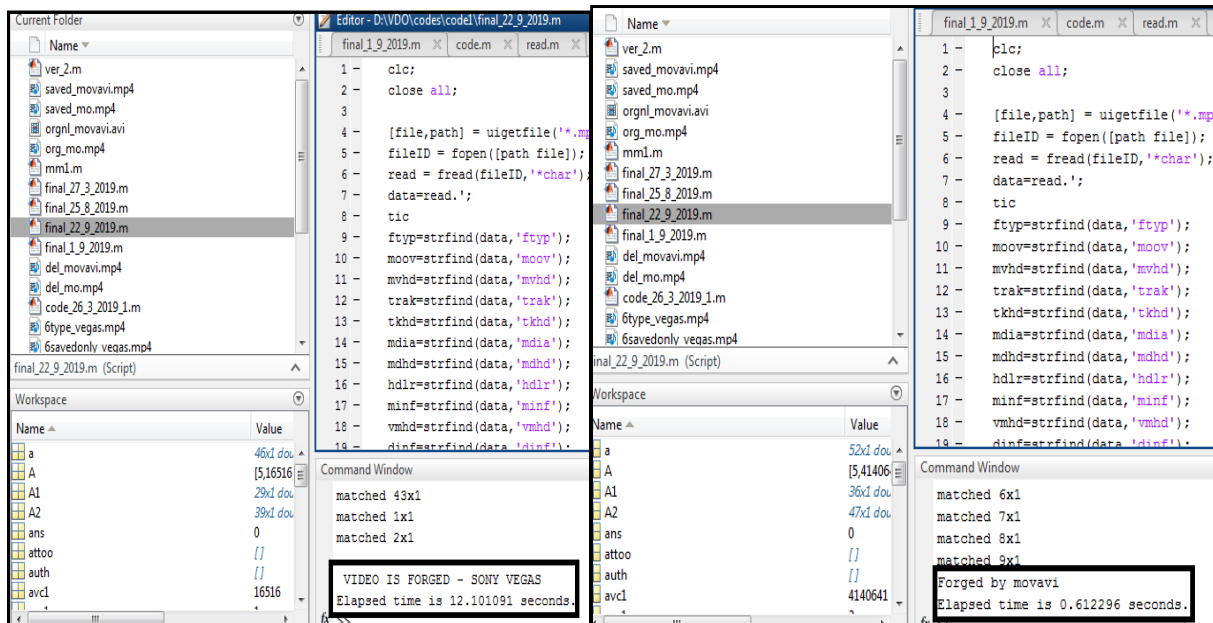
Current Folder

Name

ver_2.m
saved_movavi.mp4
saved_mo.mp4
orgnl_movavi.avi
org_mo.mp4
mm1.m
final_27_3_2019.m
final_25_8_2019.m
final_22_9_2019.m
final_1_9_2019.m
del_movavi.mp4
del_mo.mp4
code_26_3_2019_1.m
6type_vegas.mp4
6savedonly vegas.mp4

final_22_9_2019.m (Script)

Workspace

| Name | Value |
|---|---|
| a | 46x1 dou |
| A | [5,16516 |
| A1 | 29x1 dou |
| A2 | 39x1 dou |
| ans | 0 |
| attoo | [] |
| auth | [] |
| avc1 | 16516 |

Editor - D:\VDO\codes\code1\final_22_9_2019.m

final_1_9_2019.m × code.m × read.m ×

1 − clc;
2 − close all;
3
4 − [file,path] = uigetfile('*.mp
5 − fileID = fopen([path file]);
6 − read = fread(fileID,'*char');
7 − data=read.';
8 − tic
9 − ftyp=strfind(data,'ftyp');
10 − moov=strfind(data,'moov');
11 − mvhd=strfind(data,'mvhd');
12 − trak=strfind(data,'trak');
13 − tkhd=strfind(data,'tkhd');
14 − mdia=strfind(data,'mdia');
15 − mdhd=strfind(data,'mdhd');
16 − hdlr=strfind(data,'hdlr');
17 − minf=strfind(data,'minf');
18 − vmhd=strfind(data,'vmhd');
19 − dinf=strfind(data,'dinf');

Command Window

matched 43x1
matched 1x1
matched 2x1

VIDEO IS FORGED - SONY VEGAS
Elapsed time is 12.101091 seconds.

Name

ver_2.m
saved_movavi.mp4
saved_mo.mp4
orgnl_movavi.avi
org_mo.mp4
mm1.m
final_27_3_2019.m
final_25_8_2019.m
final_22_9_2019.m
final_1_9_2019.m
del_movavi.mp4
del_mo.mp4
code_26_3_2019_1.m
6type_vegas.mp4
6savedonly vegas.mp4

final_22_9_2019.m (Script)

Workspace

| Name | Value |
|---|---|
| a | 52x1 dou |
| A | [5,414064 |
| A1 | 36x1 dou |
| A2 | 47x1 dou |
| ans | 0 |
| attoo | [] |
| auth | [] |
| avc1 | 4140641 |

final_1_9_2019.m × code.m × read.m ×

1 − clc;
2 − close all;
3
4 − [file,path] = uigetfile('*.mp
5 − fileID = fopen([path file]);
6 − read = fread(fileID,'*char');
7 − data=read.';
8 − tic
9 − ftyp=strfind(data,'ftyp');
10 − moov=strfind(data,'moov');
11 − mvhd=strfind(data,'mvhd');
12 − trak=strfind(data,'trak');
13 − tkhd=strfind(data,'tkhd');
14 − mdia=strfind(data,'mdia');
15 − mdhd=strfind(data,'mdhd');
16 − hdlr=strfind(data,'hdlr');
17 − minf=strfind(data,'minf');
18 − vmhd=strfind(data,'vmhd');
19 − dinf=strfind(data,'dinf');

Command Window

matched 6x1
matched 7x1
matched 8x1
matched 9x1
Forged by movavi
Elapsed time is 0.612296 seconds.